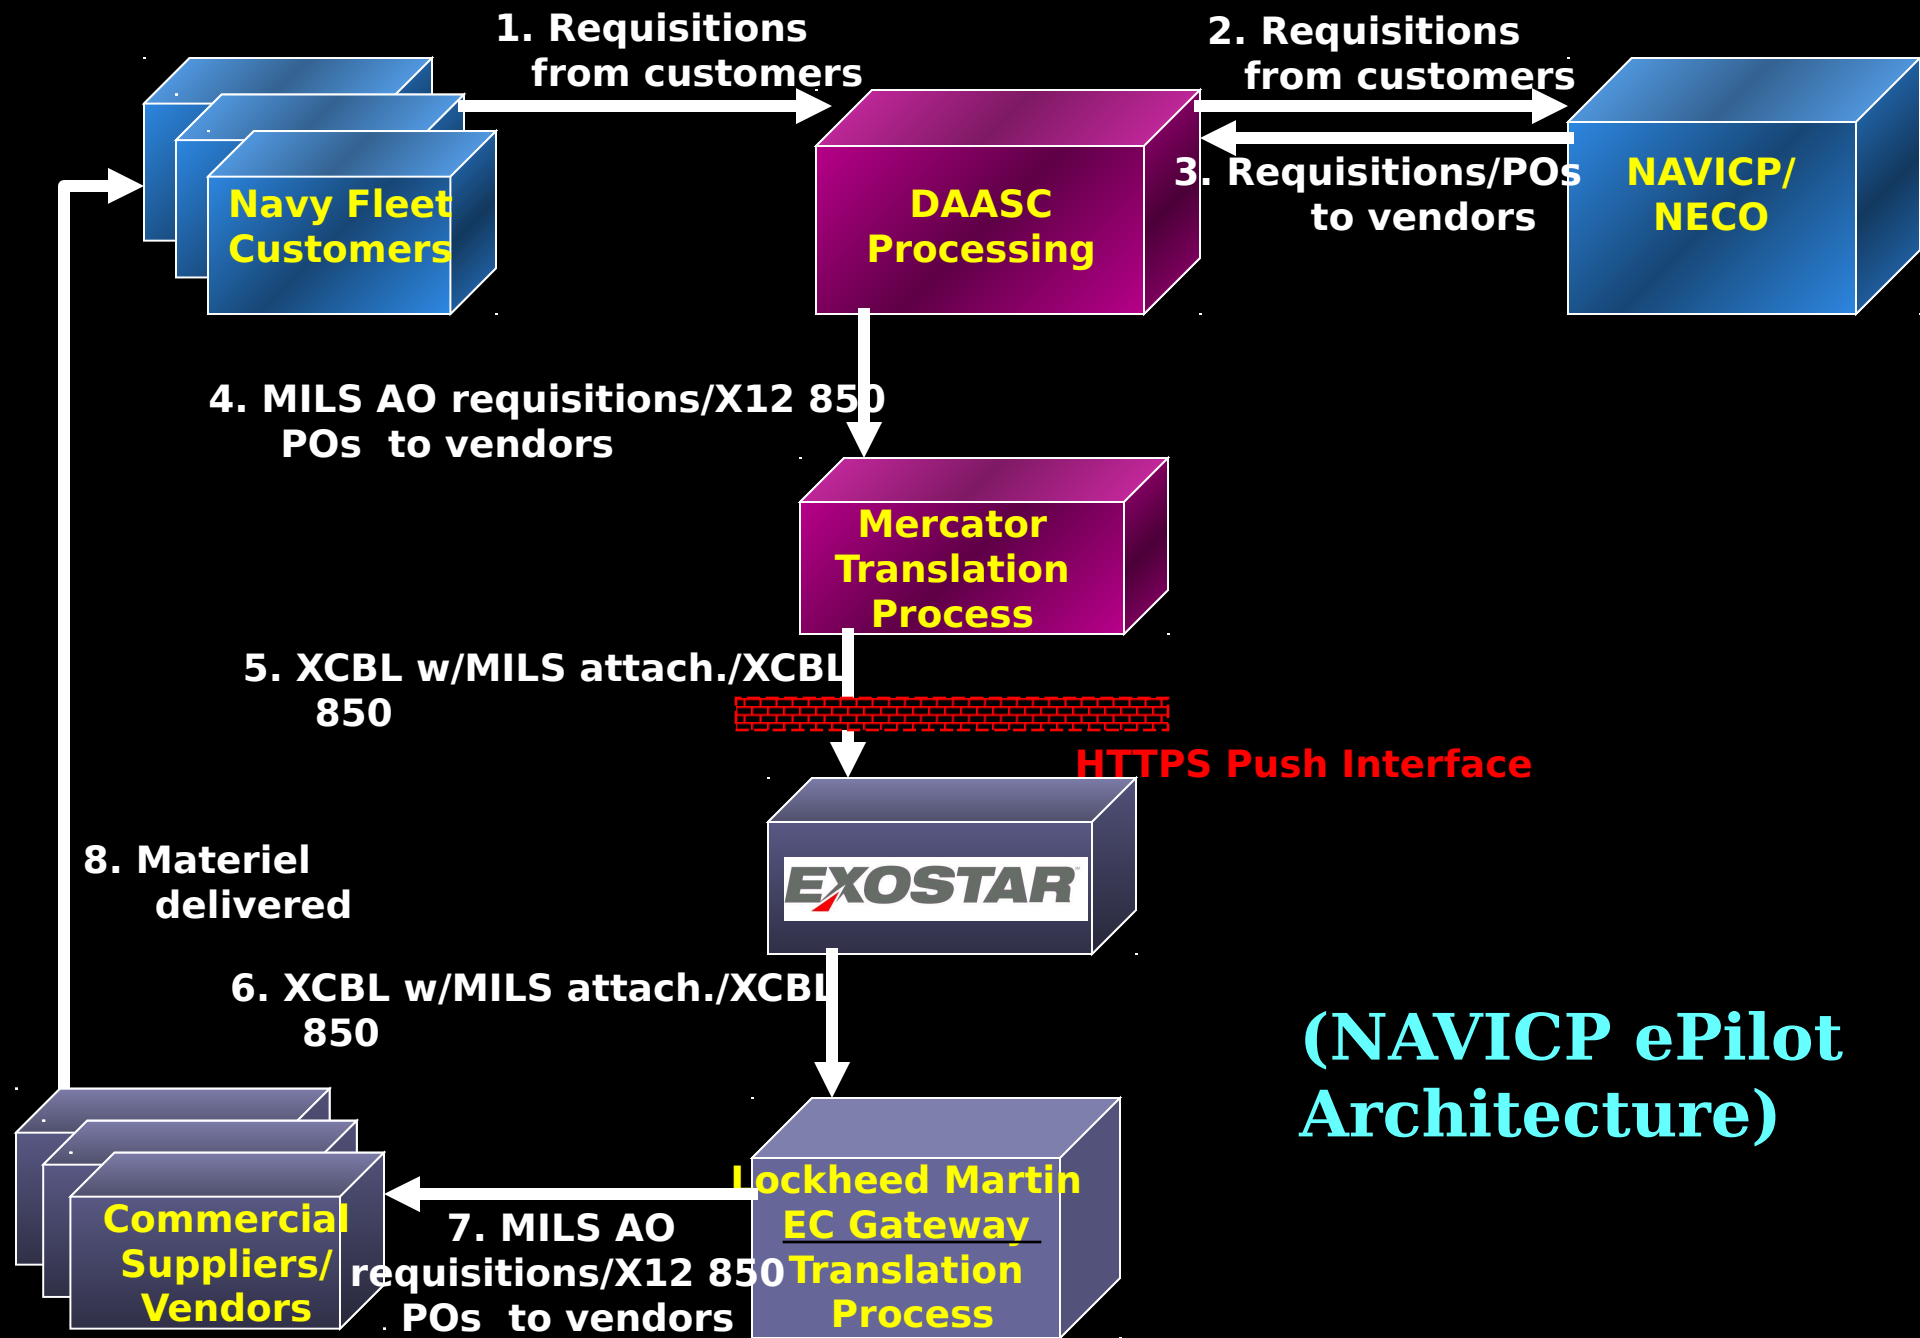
Navy Fleet Customers

1. Requisitions from customers

DAASC Processing

2. Requisitions from customers

3. Requisitions/POs to vendors

NAVICP/ NECO

4. MILS AO requisitions/X12 850 POs to vendors

Mercator Translation Process

5. XCBL w/MILS attach./XCBL 850

HTTPS Push Interface

EXOSTAR

8. Materiel delivered

6. XCBL w/MILS attach./XCBL 850

(NAVICP ePilot Architecture)

Commercial Suppliers/ Vendors

7. MILS AO requisitions/X12 850 POs to vendors

Lockheed Martin EC Gateway Translation Process